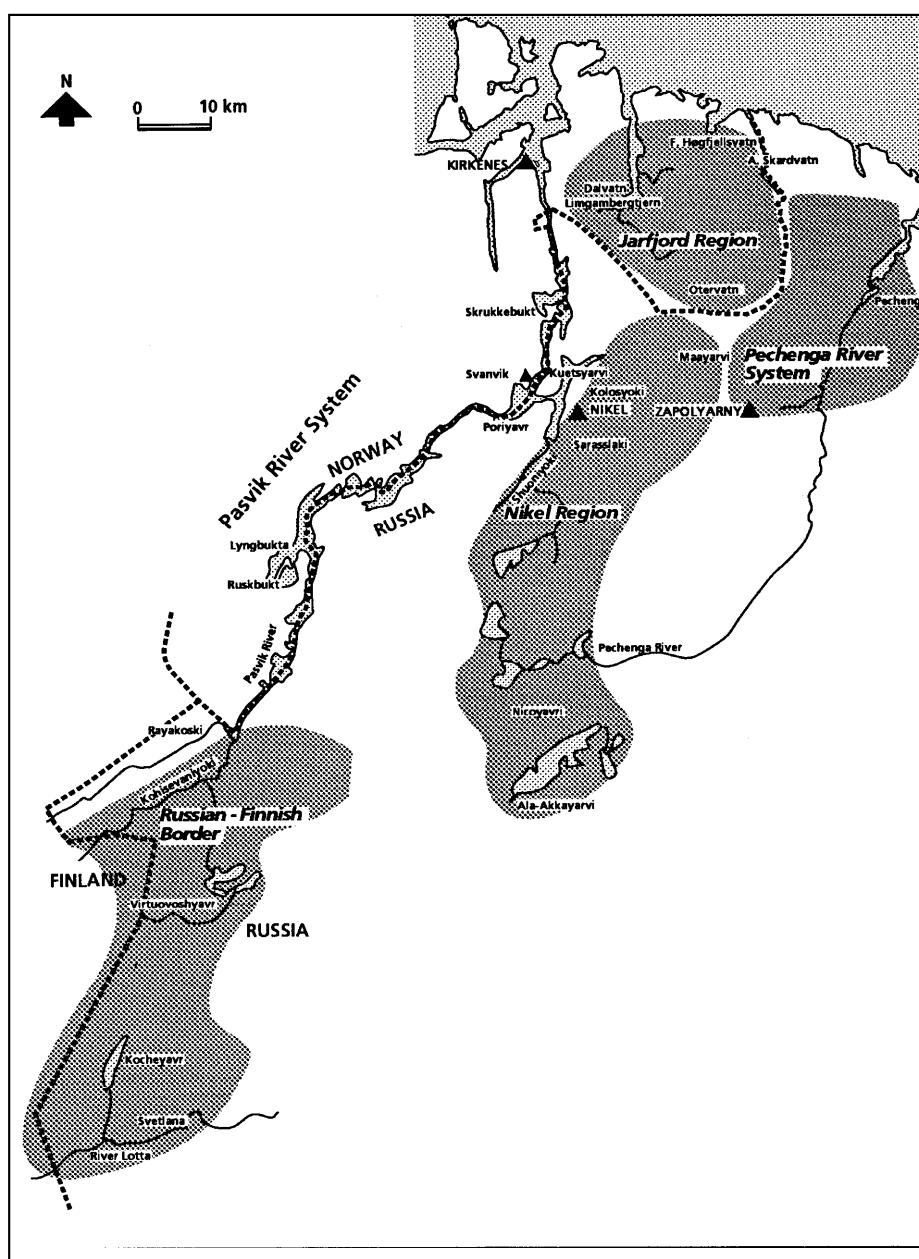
N

0 10 km

KIRKENES
F. Høgfjellsvatn
A. Skardvatn
Dalvatn
Limgambergtjern
Jarfjord Region
Otervatn
Pecheng
Skrukkebukt
Maayarvi
Pechenga River System
Svanvik
Kuetsyarvi
Kolosyoki
NIKEL
ZAPOLYARNY
Poriyavr
Sarassiaki
Pasvik River System
NORWAY
RUSSIA
Chuonyoki
Nikel Region
Lyngbukta
Ruskbukt
Pasvik River
Pechenga River
Rayakoski
Nicoyavri
Kohisevanyoki
Ala-Akkayarvi
Russian - Finnish Border
FINLAND
Virtuovoshyavr
RUSSIA
Kocheyavr
Svetlana
River Lotta